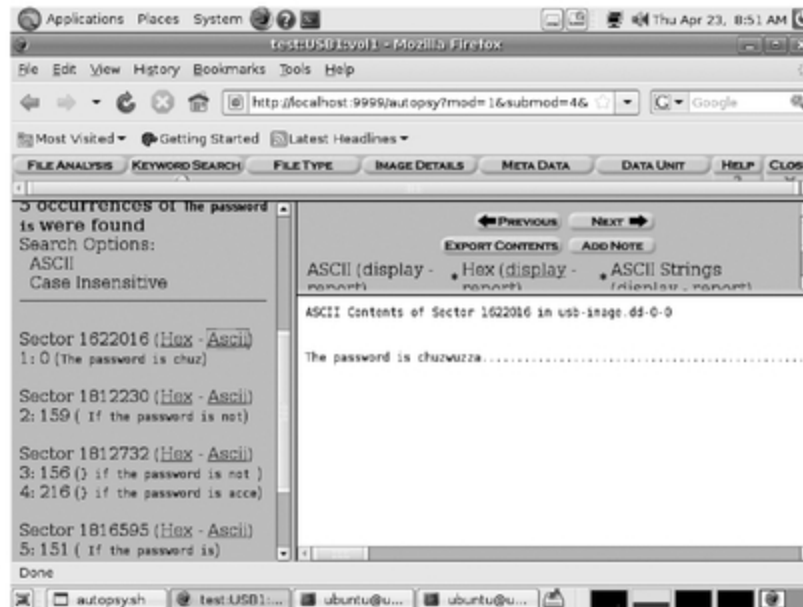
Applications Places System

Thu Apr 23, 8:51 AM

test:USB1:vol1 - Mozilla Firefox

File Edit View History Bookmarks Tools Help

http://localhost:9999/autopsy?mod=1&submod=4&

Google

Most Visited ▾ Getting Started Latest Headlines ▾

FILE ANALYSIS KEYWORD SEARCH FILE TYPE IMAGE DETAILS META DATA DATA UNIT HELP CLOSE

5 occurrences of The password is were found
Search Options:
ASCII
Case Insensitive

Sector 1622016 (Hex - Ascii)
1: 0 (The password is chuz)

Sector 1812230 (Hex - Ascii)
2: 159 ( If the password is not)

Sector 1812732 (Hex - Ascii)
3: 156 () if the password is not )
4: 216 () if the password is acce)

Sector 1816595 (Hex - Ascii)
5: 151 ( If the password is)

PREVIOUS NEXT
EXPORT CONTENTS ADD NOTE

ASCII (display - report) • Hex (display - report) • ASCII Strings (display - report)

ASCII Contents of Sector 1622016 in usb-image.dd-0-0

The password is chuzwuzza..........................................

Done

autopsy.sh test:USB1:... ubuntu@u... ubuntu@u...